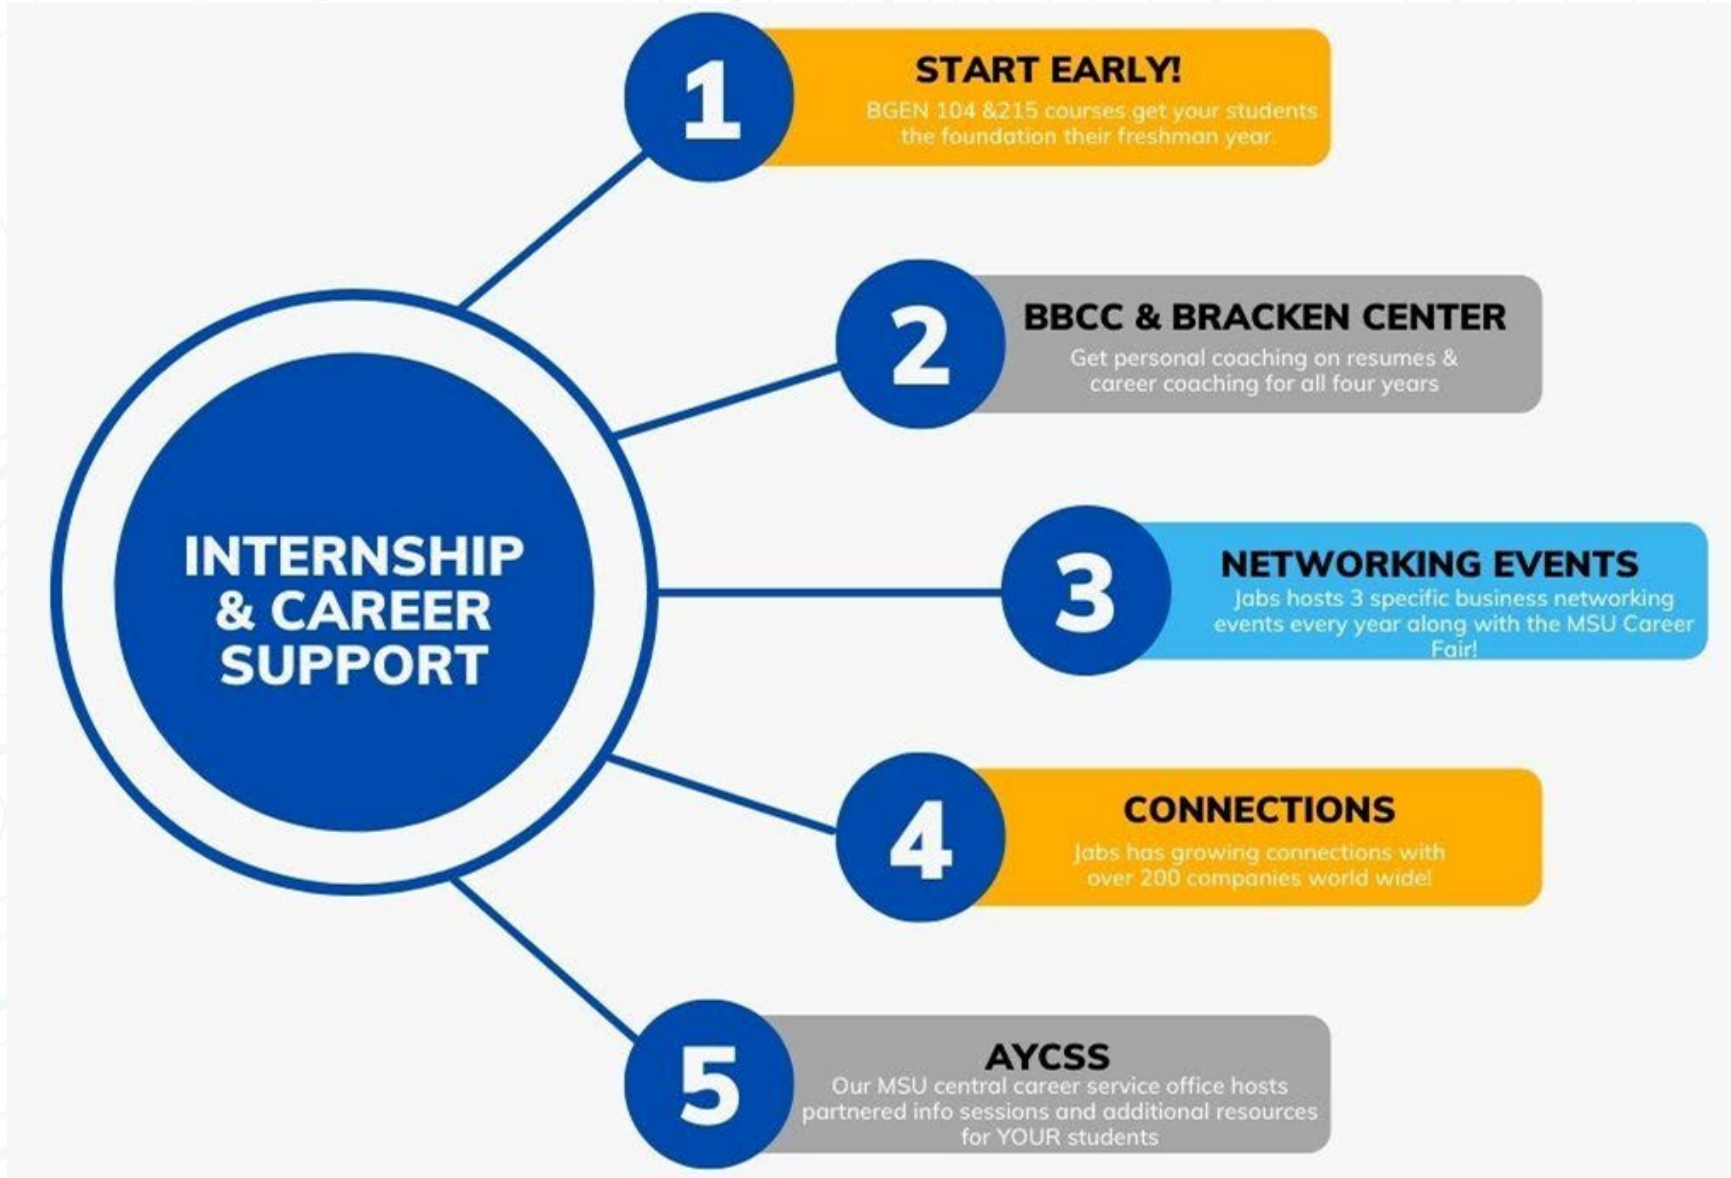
INTERNSHIP & CAREER SUPPORT

1
START EARLY!
BGEN 104 &215 courses get your students the foundation their freshman year.

2
BBCC & BRACKEN CENTER
Get personal coaching on resumes & career coaching for all four years

3
NETWORKING EVENTS
Jabs hosts 3 specific business networking events every year along with the MSU Career Fair!

4
CONNECTIONS
Jabs has growing connections with over 200 companies world wide!

5
AYCSS
Our MSU central career service office hosts partnered info sessions and additional resources for YOUR students